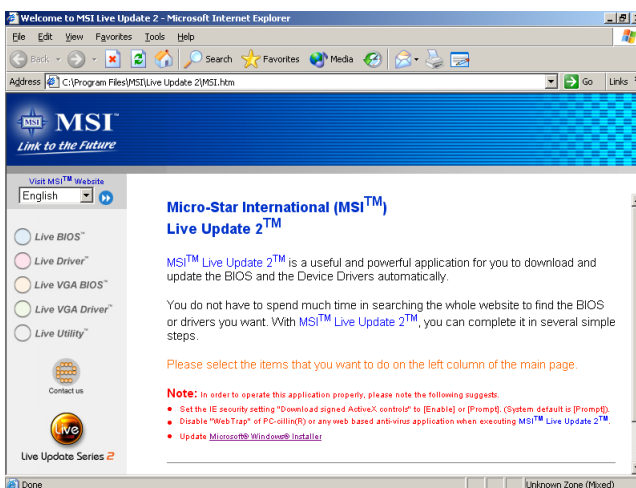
Welcome to MSI Live Update 2 - Microsoft Internet Explorer

File Edit View Favorites Tools Help

Back Search Favorites Media

Address C:\Program Files\MSI\Live Update 2\MSI.htm Go Links

MSI
Link to the Future

Visit MSI$^{TM}$ Website
English

Live BIOS™
Live Driver™
Live VGA BIOS™
Live VGA Driver™
Live Utility™

Contact us

Live Update Series 2

Micro-Star International (MSI$^{TM}$)
Live Update 2$^{TM}$

MSI$^{TM}$ Live Update 2$^{TM}$ is a useful and powerful application for you to download and update the BIOS and the Device Drivers automatically.

You do not have to spend much time in searching the whole website to find the BIOS or drivers you want. With MSI$^{TM}$ Live Update 2$^{TM}$, you can complete it in several simple steps.

Please select the items that you want to do on the left column of the main page.

Note: In order to operate this application properly, please note the following suggests.
- Set the IE security setting "Download signed ActiveX controls" to [Enable] or [Prompt]. (System default is [Prompt]).
- Disable "WebTrap" of PC-cillin(R) or any web based anti-virus application when executing MSI$^{TM}$ Live Update 2$^{TM}$.
- Update Microsoft® Windows® Installer

Done Unknown Zone (Mixed)